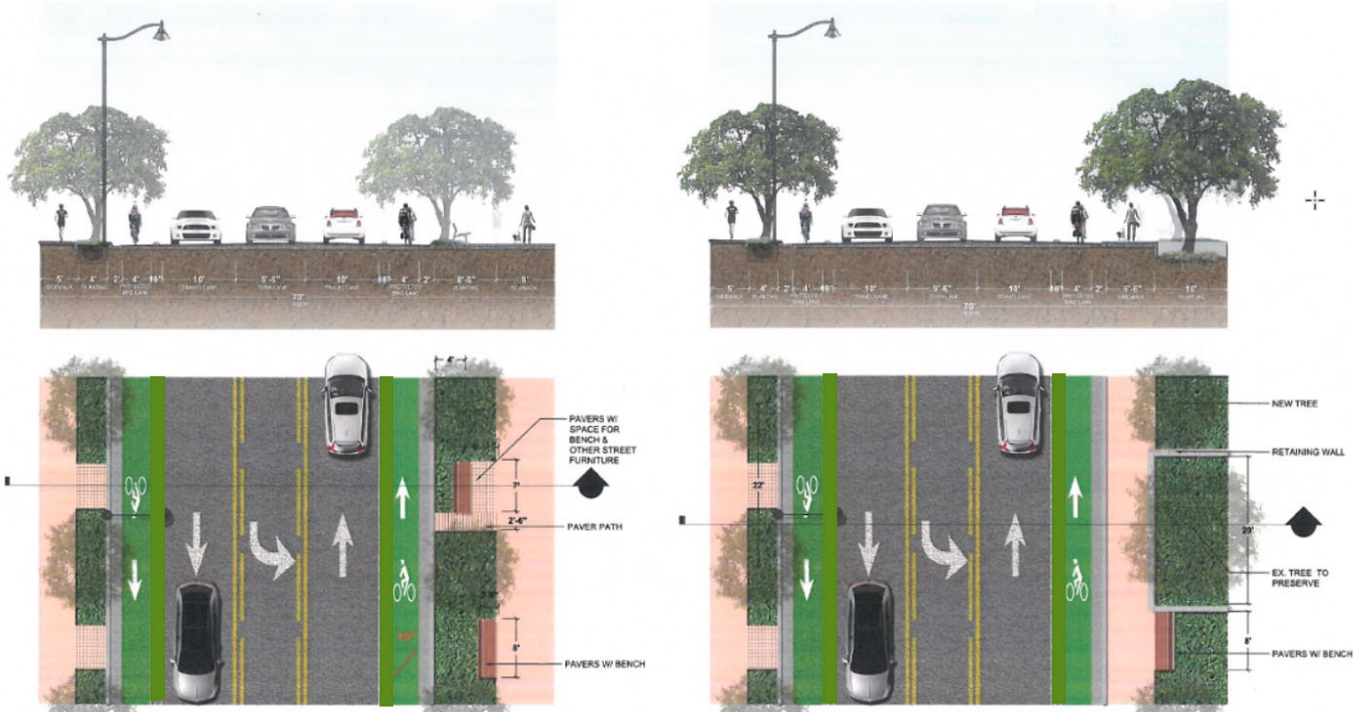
5' SIDEWALK 4' PLANTING 2' 4' PROTECTED BIKE LANE 10' TRAVEL LANE 9'-4" TURN LANE 10' TRAVEL LANE 4' PROTECTED BIKE LANE 2' 8'-6" PLANTING 5' SIDEWALK
73' R.O.W.

5' SIDEWALK 4' PLANTING 2' 4' PROTECTED BIKE LANE 10' TRAVEL LANE 9'-6" TURN LANE 10' TRAVEL LANE 4' PROTECTED BIKE LANE 2' 5'-6" SIDEWALK 10' PLANTING
70' R.O.W.

5'
PAVERS W/ SPACE FOR BENCH & OTHER STREET FURNITURE
3'
2'-6"
PAVER PATH
8'
PAVERS W/ BENCH

22'
NEW TREE
RETAINING WALL
20'
EX. TREE TO PRESERVE
8'
PAVERS W/ BENCH